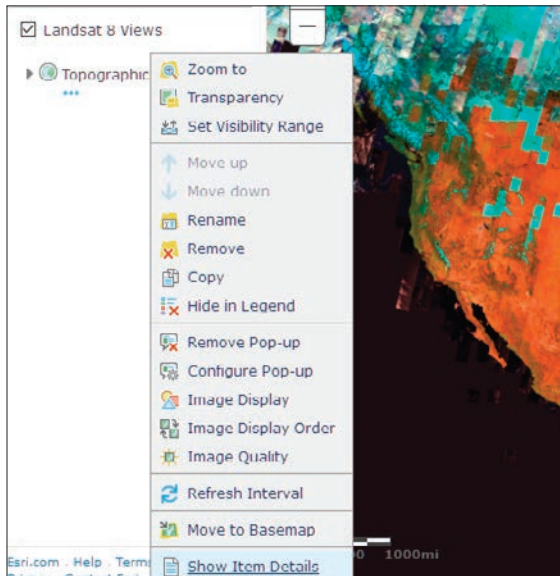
Landsat 8 Views

Topographic

Zoom to
Transparency
Set Visibility Range
Move up
Move down
Rename
Remove
Copy
Hide in Legend
Remove Pop-up
Configure Pop-up
Image Display
Image Display Order
Image Quality
Refresh Interval
Move to Basemap
Show Item Details

Esri.com . Help . Term
0 1000mi